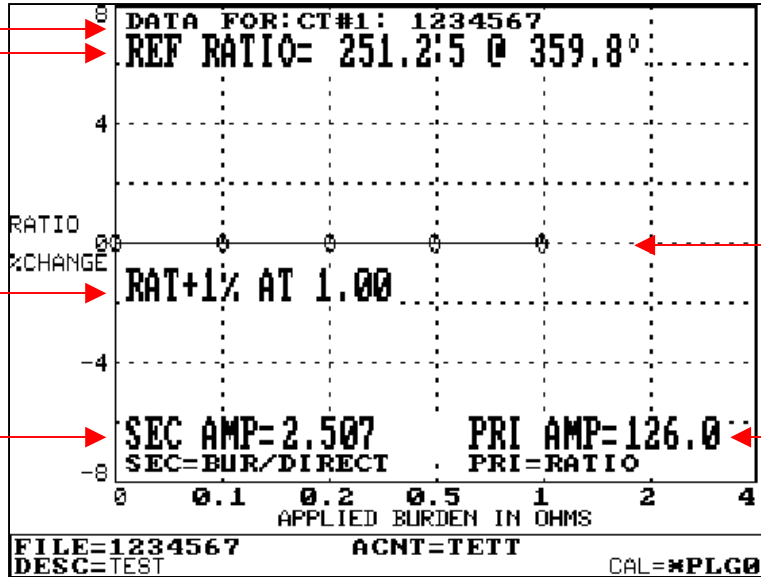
8

DATA FOR:CT#1: 1234567

REF RATIO= 251.2:5 @ 359.8°

4

RATIO

%CHANGE

0

RAT+1% AT 1.00

-4

SEC AMP=2.507

SEC=BUR/DIRECT

PRI AMP=126.0

PRI=RATIO

-8

0 0.1 0.2 0.5 1 2 4

APPLIED BURDEN IN OHMS

FILE=1234567

ACNT=TETT

DESC=TEST

CAL=*PLG0